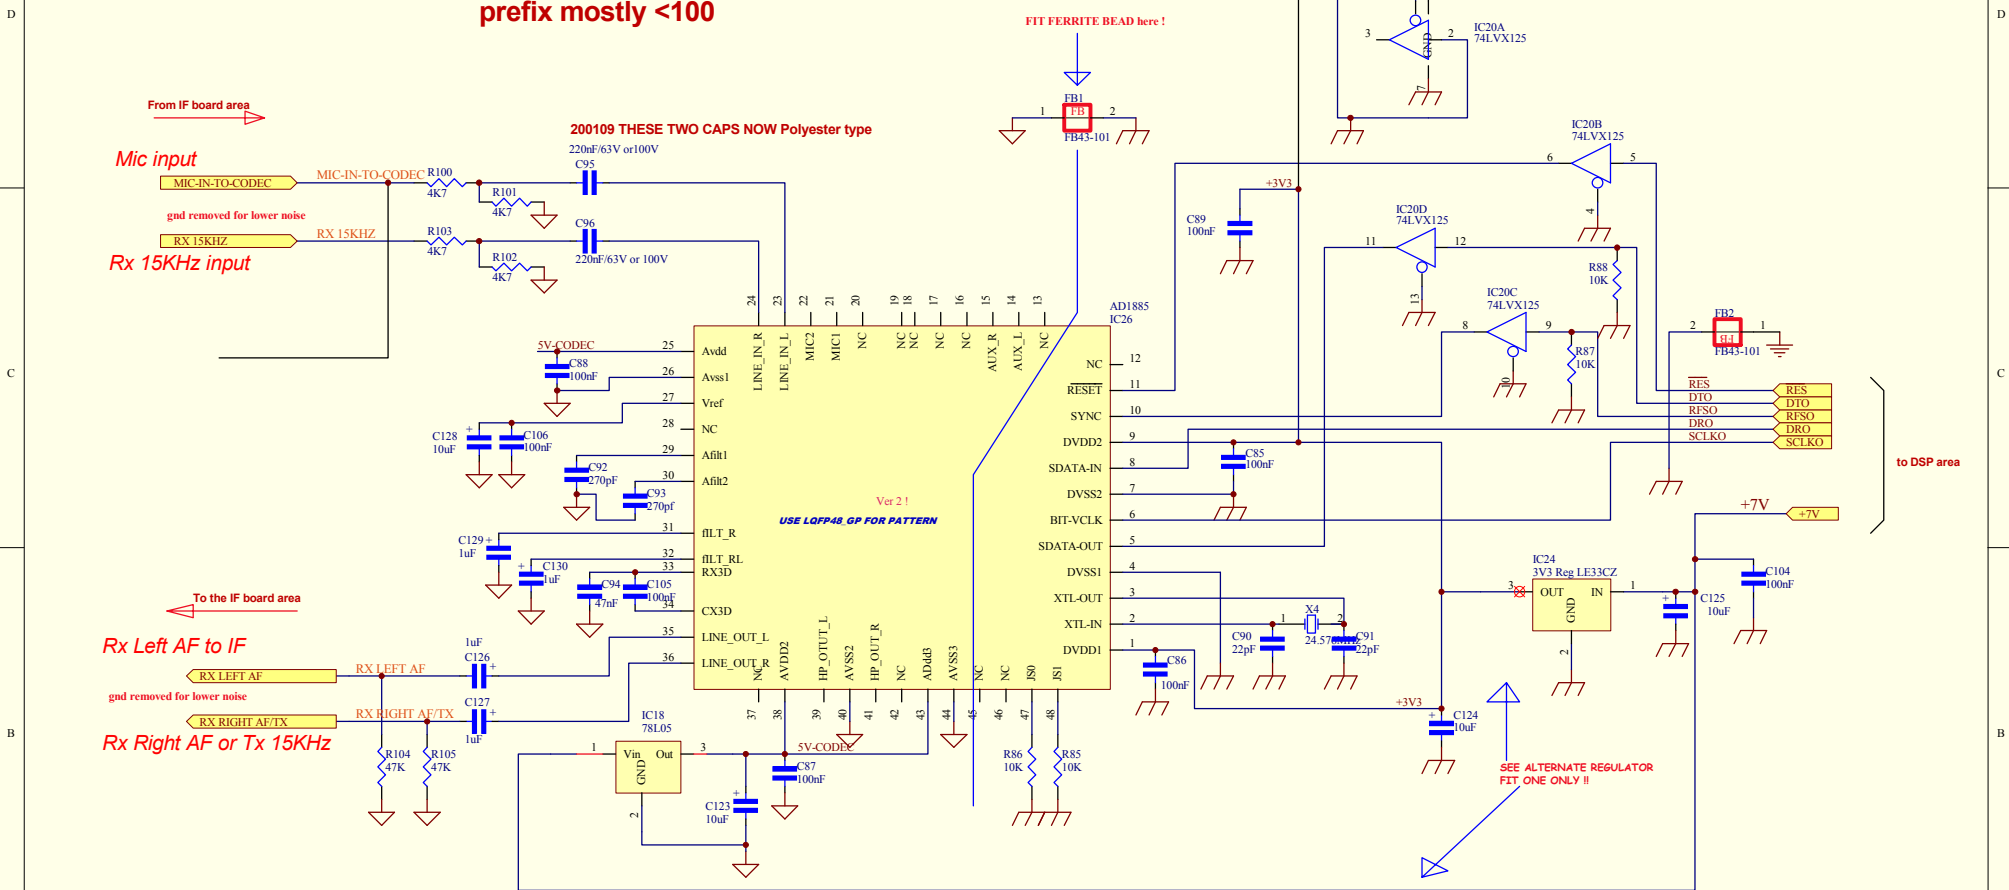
D
prefix mostly <100
FIT FERRITE BEAD here !
IC20A 74LVX125
3
2
GND
7
From IF board area
FB1
1
FB
2
FB43-101
IC20B 74LVX125
200109 THESE TWO CAPS NOW Polyester type
Mic input
220nF/63V or100V
C95
6
5
MIC-IN-TO-CODEC
MIC-IN-TO-CODEC
R100
4K7
R101
4K7
+3V3
gnd removed for lower noise
C96
C89 100nF
4
IC20D 74LVX125
RX 15KHZ
RX 15KHZ
R103
4K7
R102
4K7
220nF/63V or 100V
11
12
Rx 15KHz input
R88 10K
13
IC20C 74LVX125
24 23 22 21 20 19 18 17 16 15 14 13
AD1885 IC26
FB2
2
FB
1
FB43-101
8
9
5V-CODEC
25
Avdd
LINE_IN_R
LINE_IN_L
MIC2
MIC1
NC
NC
NC
NC
NC
AUX_R
AUX_L
NC
NC
12
C88 100nF
26
Avss1
RESET
11
R87 10K
10
C
27
Vref
SYNC
10
RES
RES
28
NC
DVDD2
9
DTO
DTO
C128 10uF
C106 100nF
RFSO
RFSO
29
Afilt1
SDATA-IN
8
DRO
DRO
C92 270pF
C85 100nF
SCLKO
SCLKO
30
Afilt2
DVSS2
7
C93 270pf
to DSP area
Ver 2 !
USE LQFP48_GP FOR PATTERN
31
fILT_R
BIT-VCLK
6
+7V
+7V
C129 1uF
SDATA-OUT
5
32
fILT_RL
C130 1uF
33
RX3D
DVSS1
4
IC24 3V3 Reg LE33CZ
C94 47nF
C105 100nF
34
CX3D
XTL-OUT
3
C104 100nF
To the IF board area
3
OUT
IN
1
35
LINE_OUT_L
X4
XTL-IN
2
GND
C125 10uF
Rx Left AF to IF
1uF
C126
36
LINE_OUT_R
C90 22pF
1
2
24.576MHz
C91 22pF
DVDD1
1
RX LEFT AF
RX LEFT AF
NC
AVDD2
HP_OTUT_L
AVSS2
HP_OUT_R
NC
ADdd3
AVSS3
NC
NC
JS0
JS1
C86 100nF
2
gnd removed for lower noise
C127
+3V3
RX RIGHT AF/TX
RX RIGHT AF/TX
IC18 78L05
37 38 39 40 41 42 43 44 45 46 47 48
C124 10uF
B
Rx Right AF or Tx 15KHz
1uF
1
Vin
Out
3
5V-CODEC
R104 47K
R105 47K
GND
R86 10K
R85 10K
SEE ALTERNATE REGULATOR FIT ONE ONLY !!
C87 100nF
2
C123 10uF